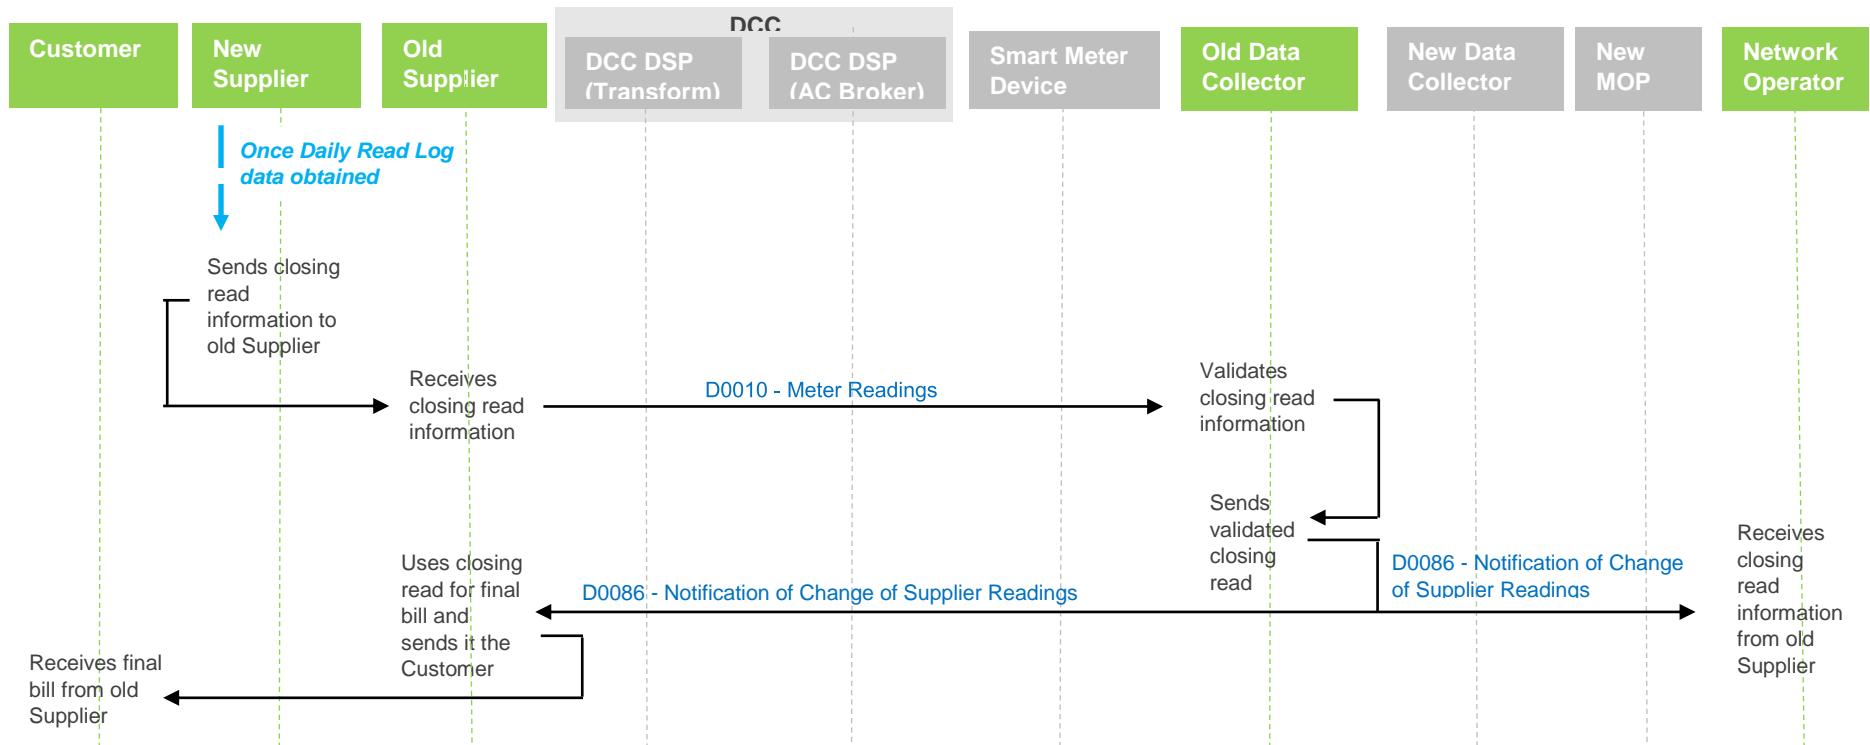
Customer

New Supplier

Old Supplier

DCC

DCC DSP (Transform)

DCC DSP (AC Broker)

Smart Meter Device

Old Data Collector

New Data Collector

New MOP

Network Operator

Once Daily Read Log data obtained

Sends closing read information to old Supplier

Receives closing read information

D0010 - Meter Readings

Validates closing read information

Sends validated closing read

D0086 - Notification of Change of Supplier Readings

D0086 - Notification of Change of Supplier Readings

Receives closing read information from old Supplier

Uses closing read for final bill and sends it the Customer

Receives final bill from old Supplier